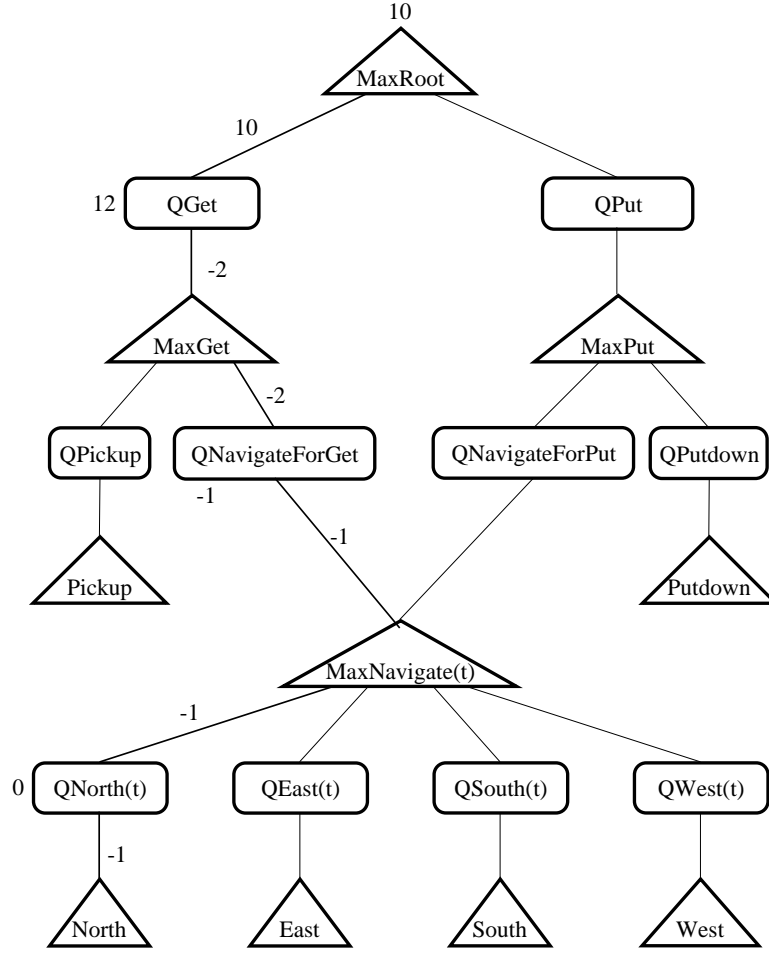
10

MaxRoot

10

12 QGet

QPut

-2

MaxGet

MaxPut

-2

QPickup

QNavigateForGet

QNavigateForPut

QPutdown

-1

-1

Pickup

Putdown

MaxNavigate(t)

-1

0 QNorth(t)

QEast(t)

QSouth(t)

QWest(t)

-1

North

East

South

West